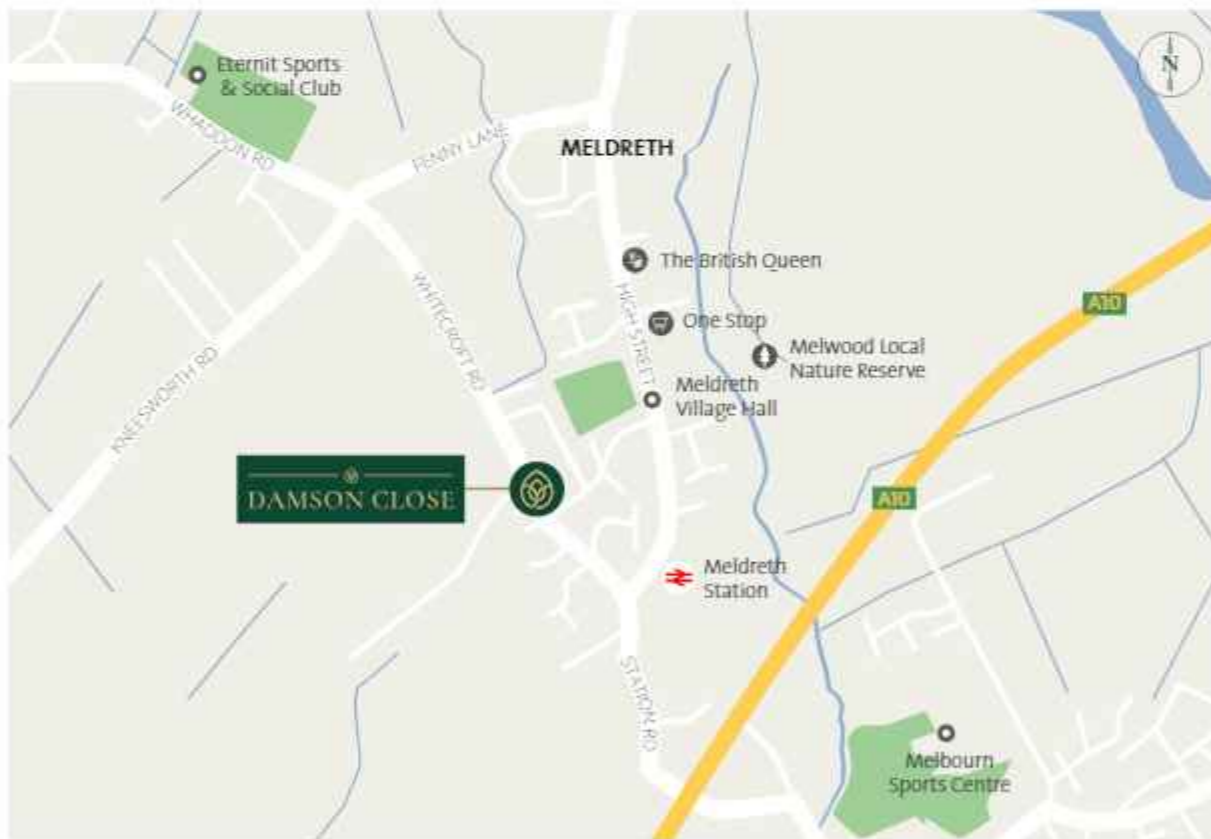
N

Eternit Sports & Social Club

WHADDON RD

FENNY LANE

MELDRETH

The British Queen

One Stop

HIGH STREET

Melwood Local Nature Reserve

A10

Meldreth Village Hall

WHITECROFT RD

KNEESWORTH RD

DAMSON CLOSE

A10

Meldreth Station

STATION RD

Melbourn Sports Centre